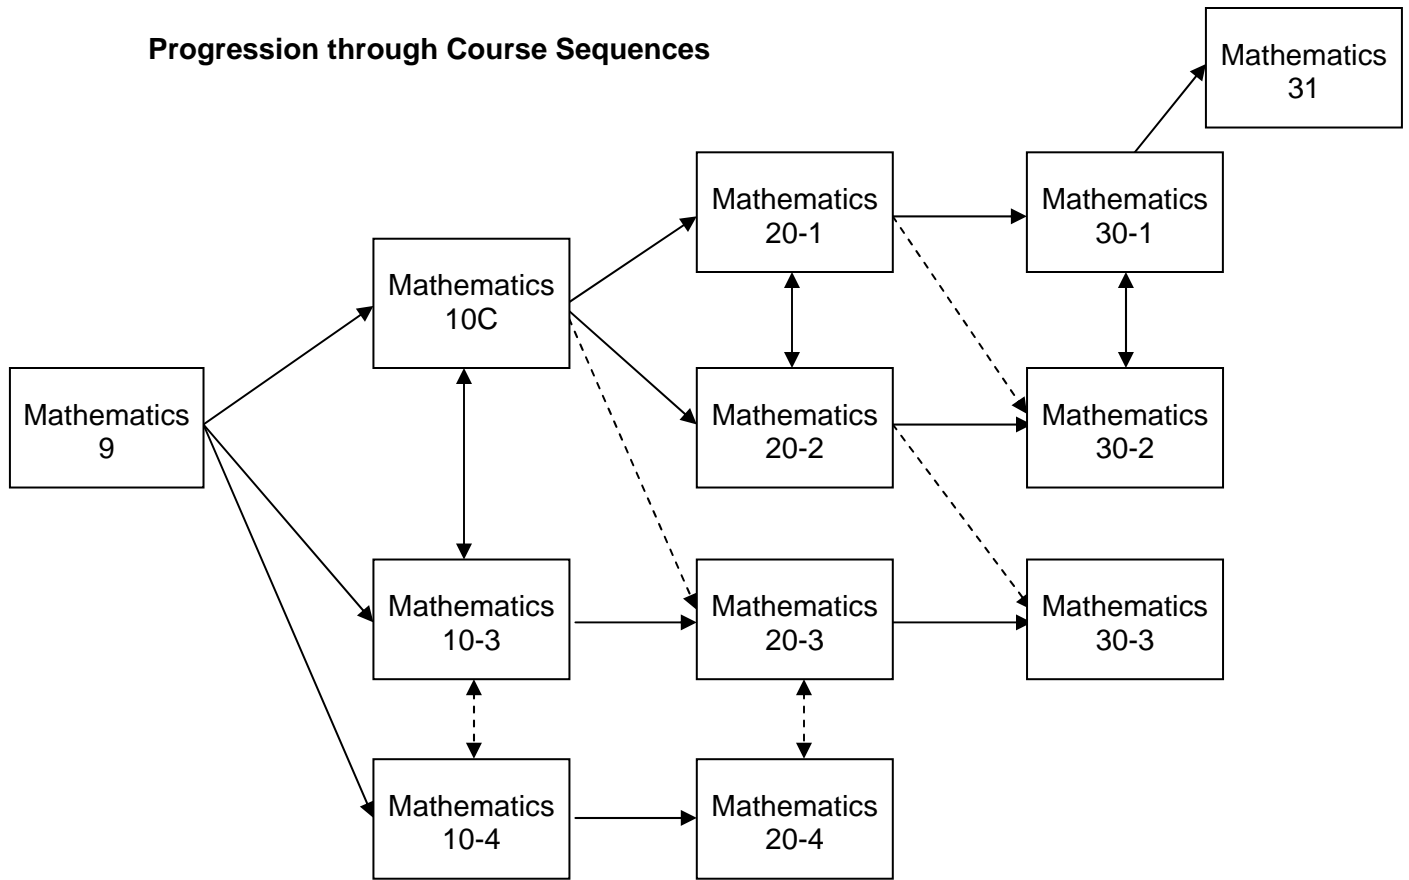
Progression through Course Sequences

Mathematics 31

Mathematics 9

Mathematics 10C

Mathematics 20-1

Mathematics 30-1

Mathematics 20-2

Mathematics 30-2

Mathematics 10-3

Mathematics 20-3

Mathematics 30-3

Mathematics 10-4

Mathematics 20-4